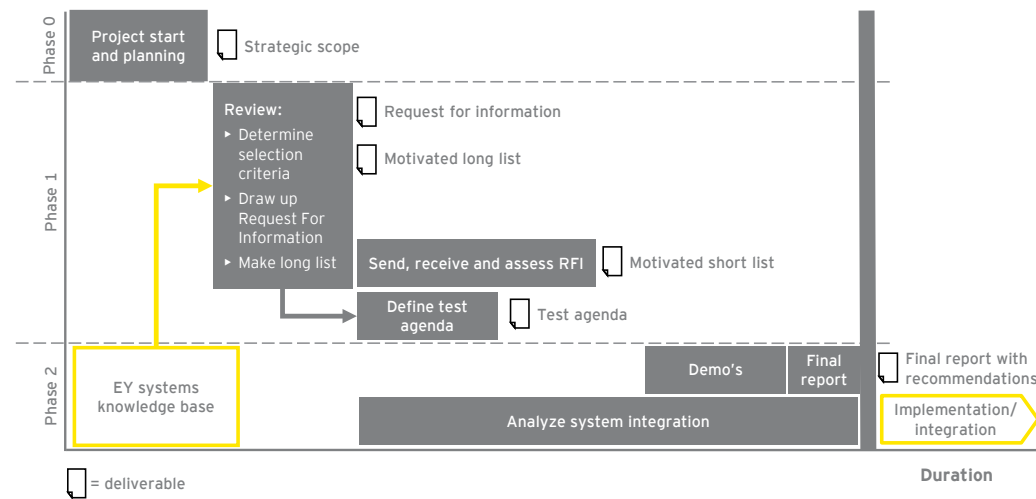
Phase 0

Project start and planning

Strategic scope

Phase 1

Review:

▸ Determine selection criteria

▸ Draw up Request For Information

▸ Make long list

Request for information

Motivated long list

Send, receive and assess RFI

Motivated short list

Define test agenda

Test agenda

Phase 2

EY systems knowledge base

Demo's

Final report

Final report with recommendations

Analyze system integration

Implementation/ integration

= deliverable

Duration